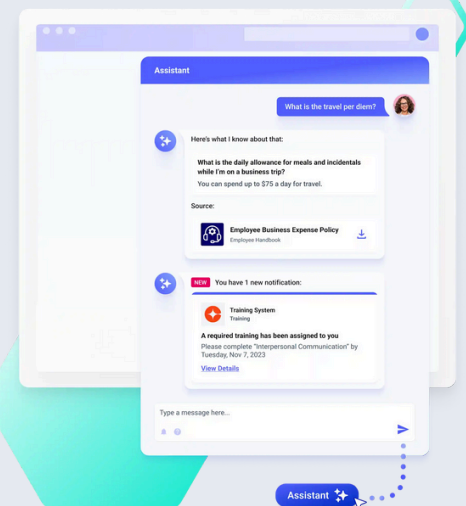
Assistant

What is the travel per diem?

Here's what I know about that:

What is the daily allowance for meals and incidentals while I'm on a business trip?

You can spend up to $75 a day for travel.

Source:

Employee Business Expense Policy
Employee Handbook

NEW You have 1 new notification:

Training System
Training

A required training has been assigned to you

Please complete "Interpersonal Communication" by Tuesday, Nov 7, 2023

View Details

Type a message here...

Assistant